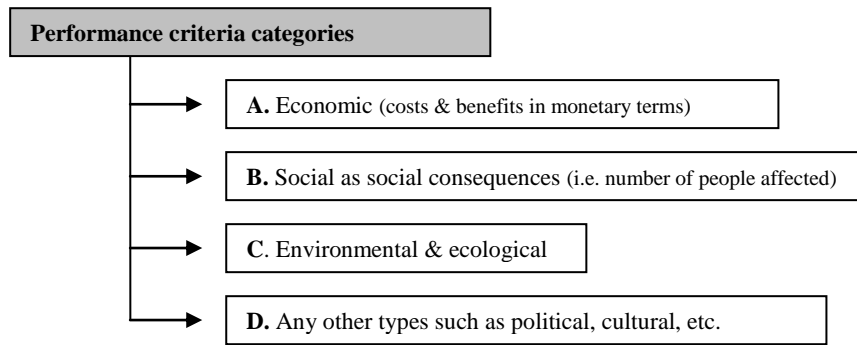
Performance criteria categories

A. Economic (costs & benefits in monetary terms)

B. Social as social consequences (i.e. number of people affected)

C. Environmental & ecological

D. Any other types such as political, cultural, etc.